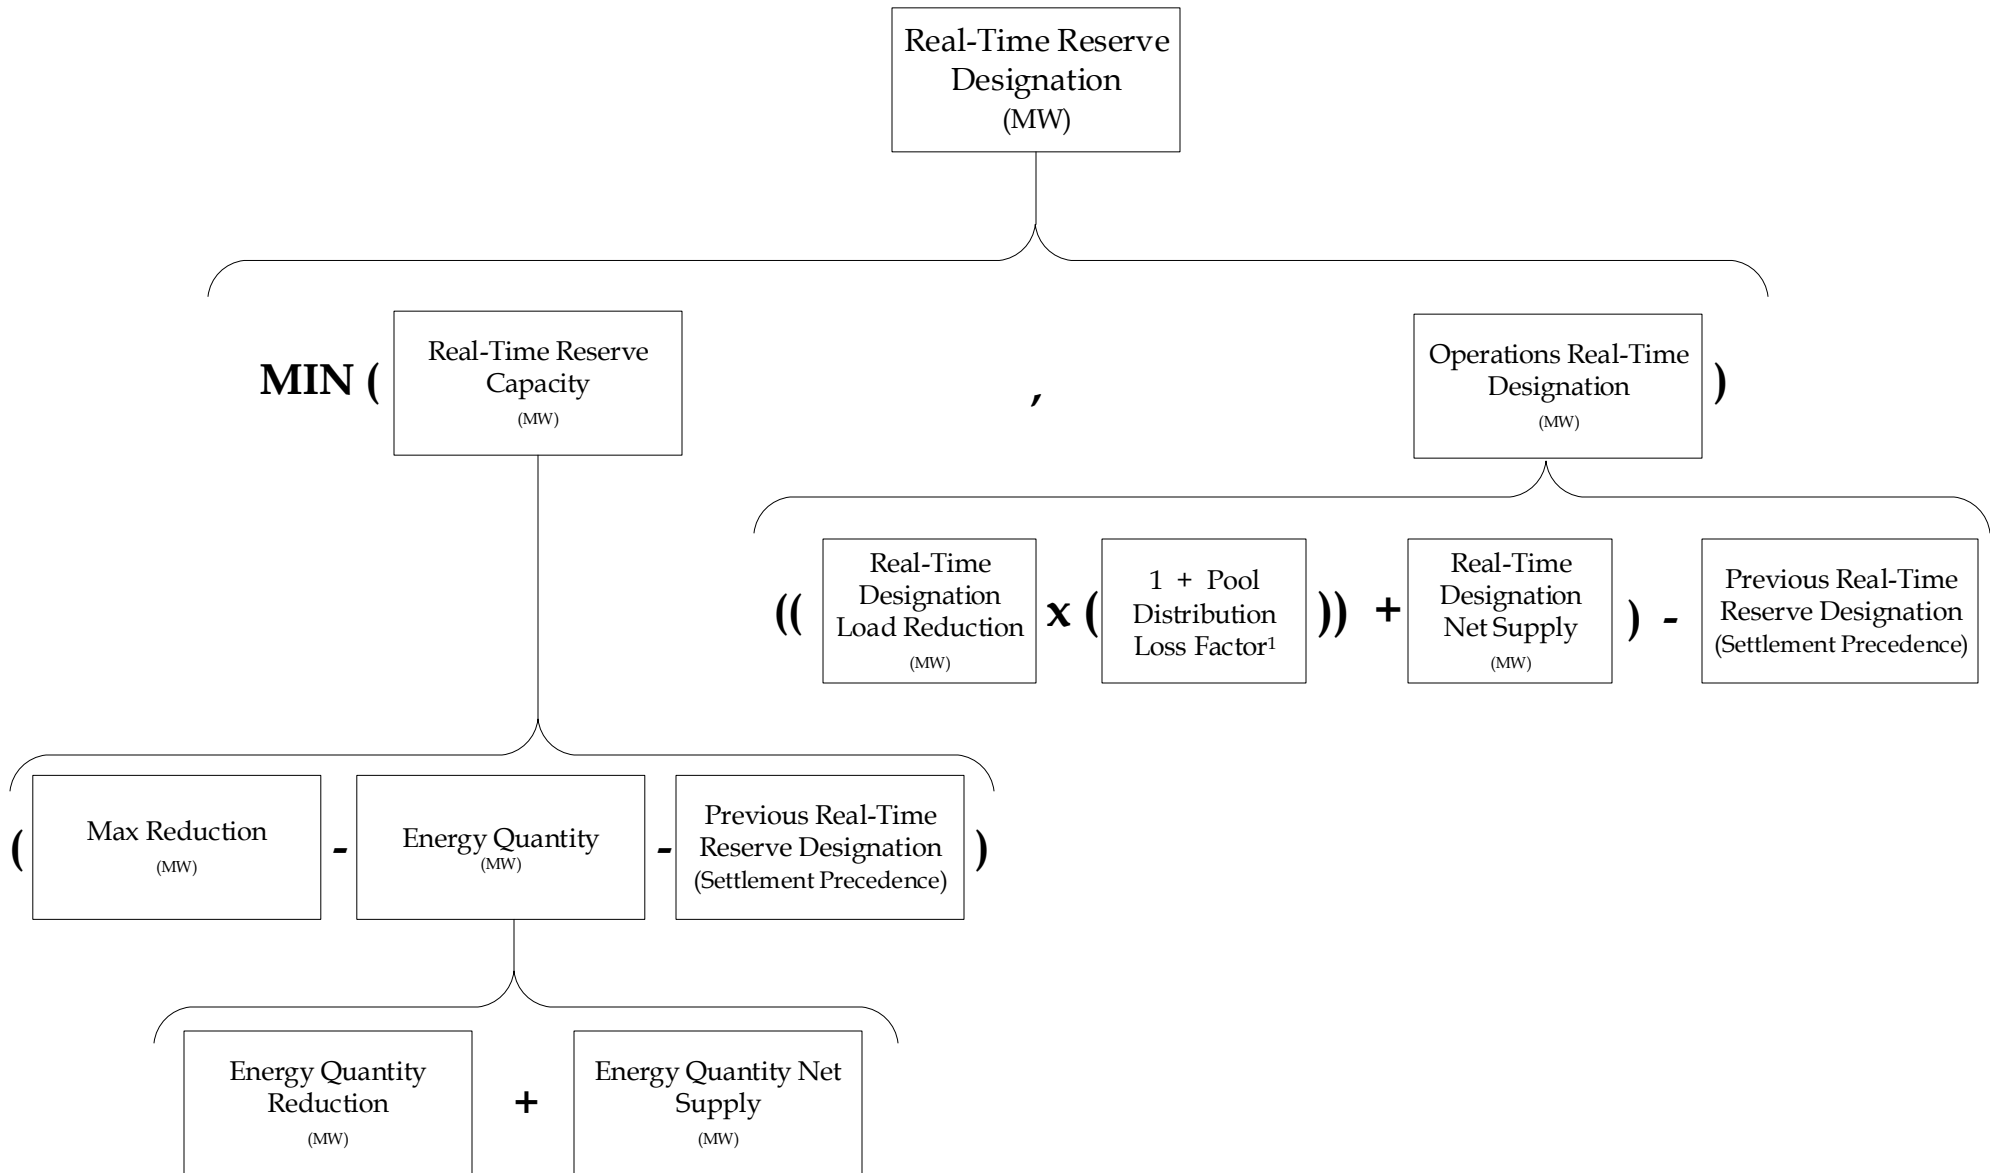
Real-Time Reserve Designation
(MW)

MIN (

Real-Time Reserve Capacity
(MW)

,

Operations Real-Time Designation
(MW)

)

((

Real-Time Designation Load Reduction
(MW)

x (

1 + Pool Distribution Loss Factor$^1$

))

+

Real-Time Designation Net Supply
(MW)

)

-

Previous Real-Time Reserve Designation
(Settlement Precedence)

(

Max Reduction
(MW)

-

Energy Quantity
(MW)

-

Previous Real-Time Reserve Designation
(Settlement Precedence)

)

Energy Quantity Reduction
(MW)

+

Energy Quantity Net Supply
(MW)